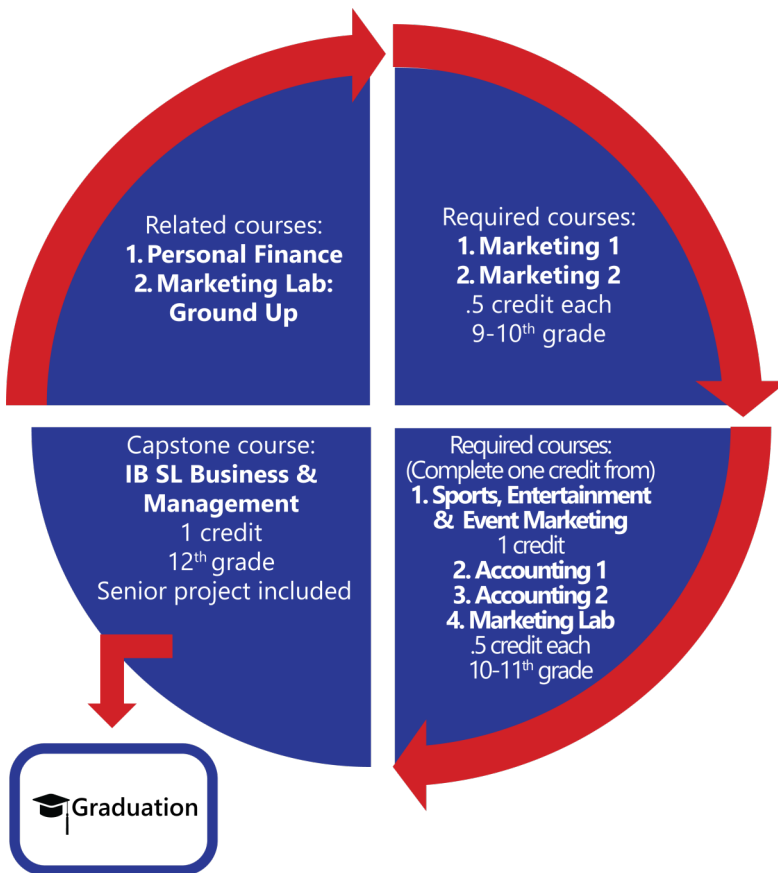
Required courses:
1. Marketing 1
2. Marketing 2
.5 credit each
9-10$^{th}$ grade

Required courses:
(Complete one credit from)
1. Sports, Entertainment & Event Marketing
1 credit
2. Accounting 1
3. Accounting 2
4. Marketing Lab
.5 credit each
10-11$^{th}$ grade

Capstone course:
IB SL Business & Management
1 credit
12$^{th}$ grade
Senior project included

Related courses:
1. Personal Finance
2. Marketing Lab: Ground Up

Graduation